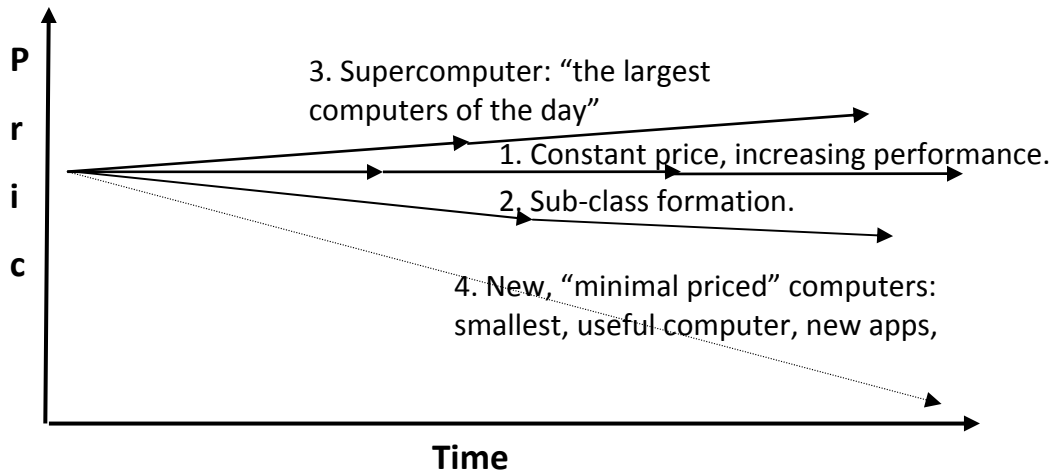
P
r
i
c

3. Supercomputer: “the largest computers of the day”

1. Constant price, increasing performance.

2. Sub-class formation.

4. New, “minimal priced” computers: smallest, useful computer, new apps,

Time